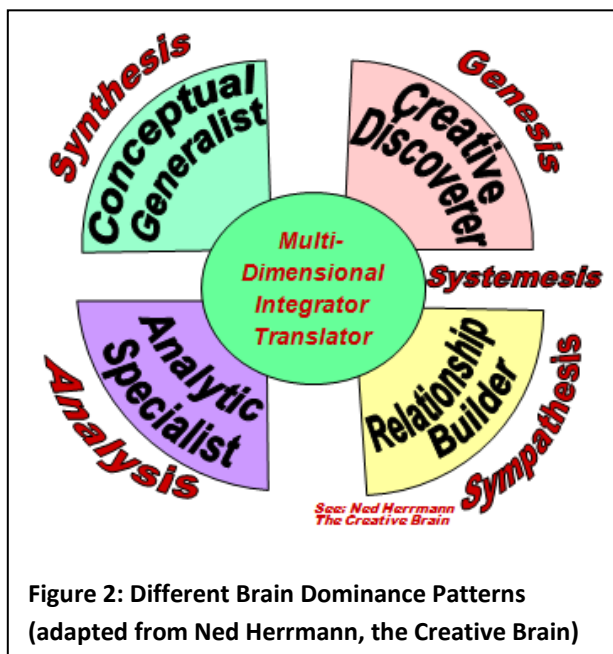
Synthesis

Conceptual Generalist

Genesis

Creative Discoverer

Multi-Dimensional Integrator Translator

Systemesis

Analytic Specialist

Analysis

Relationship Builder

Sympathesis

See: Ned Herrmann The Creative Brain

Figure 2: Different Brain Dominance Patterns (adapted from Ned Herrmann, the Creative Brain)